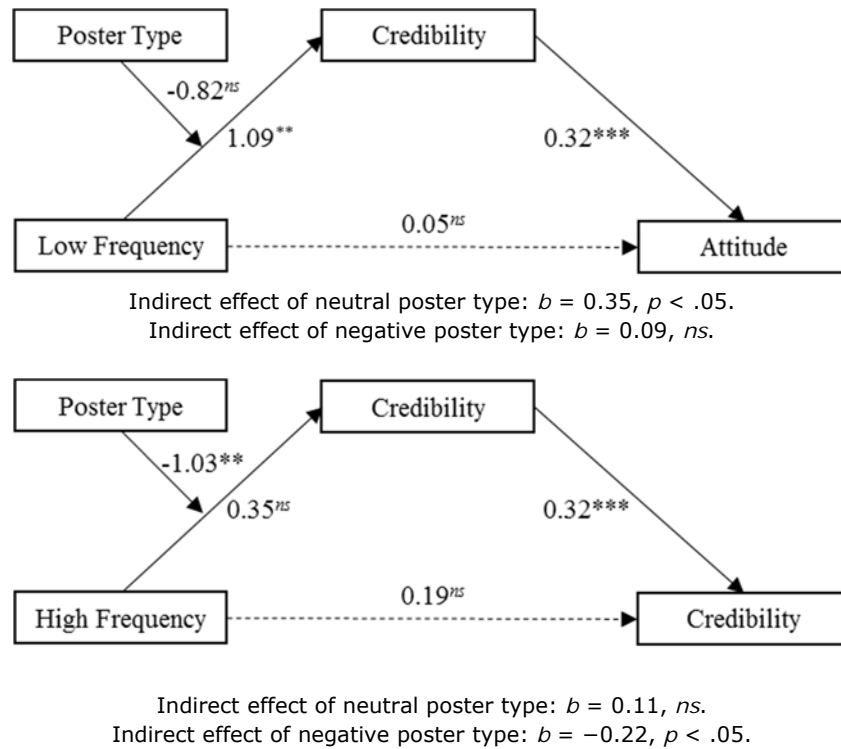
Poster Type

Credibility

$-0.82^{ns}$

$1.09^{**}$

$0.32^{***}$

Low Frequency

$0.05^{ns}$

Attitude

Indirect effect of neutral poster type: $b = 0.35$, $p < .05$.
Indirect effect of negative poster type: $b = 0.09$, *ns*.

Poster Type

Credibility

$-1.03^{**}$

$0.35^{ns}$

$0.32^{***}$

High Frequency

$0.19^{ns}$

Credibility

Indirect effect of neutral poster type: $b = 0.11$, *ns*.
Indirect effect of negative poster type: $b = -0.22$, $p < .05$.